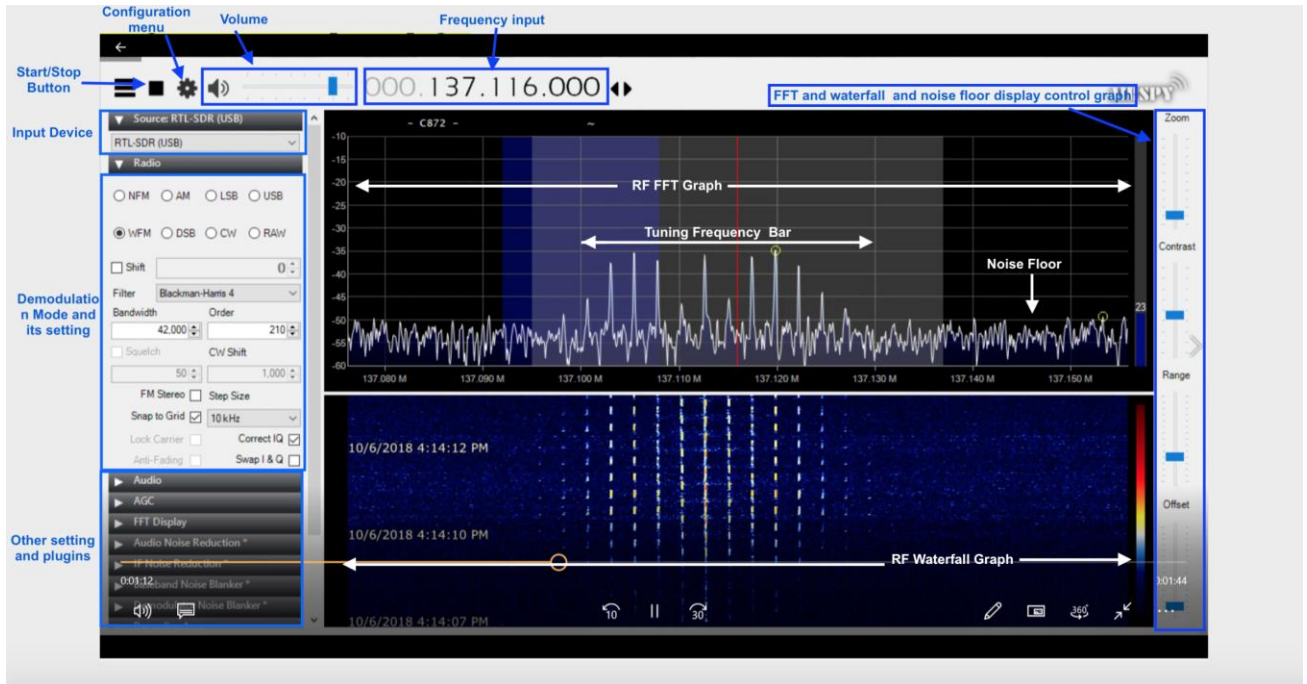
Configuration menu

Volume

Frequency input

Start/Stop Button

000.137.116.000

FFT and waterfall and noise floor display control graph

Input Device

▼ Source: RTL-SDR (USB)

RTL-SDR (USB)

▼ Radio

NFM AM LSB USB

WFM DSB CW RAW

Shift 0

Filter Blackman-Harris 4

Bandwidth Order

42,000 210

Squelch CW Shift

50 1,000

FM Stereo Step Size

Snap to Grid 10 kHz

Lock Carrier Correct IQ

Anti-Fading Swap I & Q

Demodulation Mode and its setting

▶ Audio

▶ AGC

▶ FFT Display

▶ Audio Noise Reduction *

▶ IF Noise Reduction *

▶ Baseband Noise Blanker *

▶ Demodulator Noise Blanker *

Other setting and plugins

- C872 -

-10
-15
-20
-25
-30
-35
-40
-45
-50
-55
-60

RF FFT Graph

Tuning Frequency Bar

Noise Floor

23

137.080 M 137.090 M 137.100 M 137.110 M 137.120 M 137.130 M 137.140 M 137.150 M

Zoom

Contrast

Range

Offset

10/6/2018 4:14:12 PM

10/6/2018 4:14:10 PM

10/6/2018 4:14:07 PM

RF Waterfall Graph

0:01:12

0:01:44

10

30

360